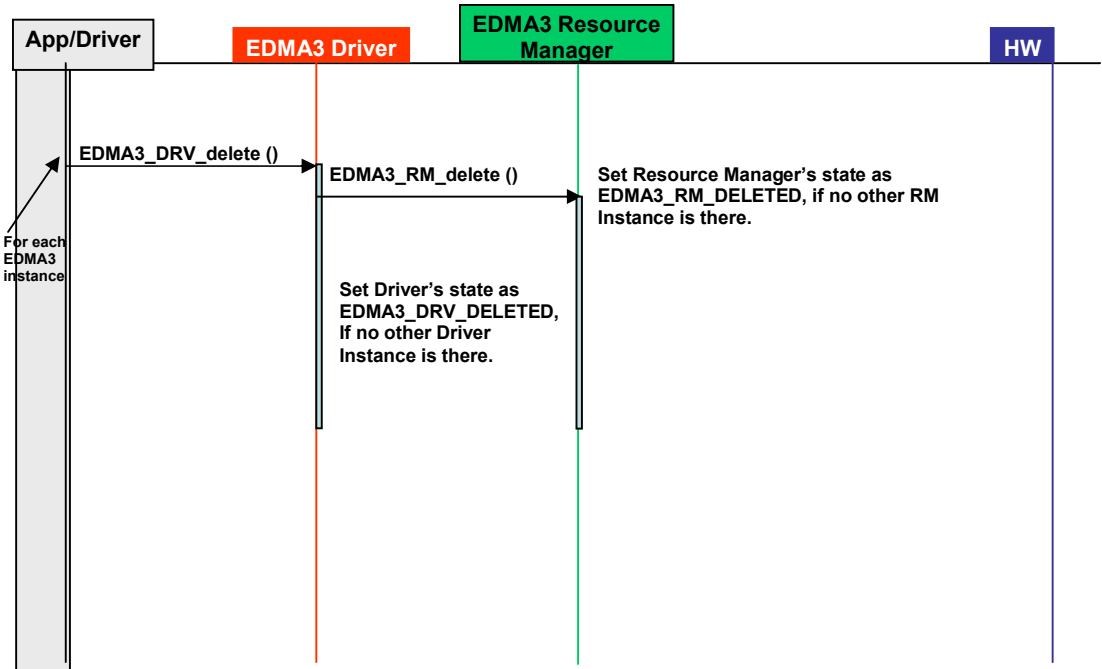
App/Driver

EDMA3 Driver

EDMA3 Resource Manager

HW

EDMA3_DRV_delete ()

EDMA3_RM_delete ()

Set Resource Manager's state as EDMA3_RM_DELETED, if no other RM Instance is there.

For each EDMA3 instance

Set Driver's state as EDMA3_DRV_DELETED, If no other Driver Instance is there.